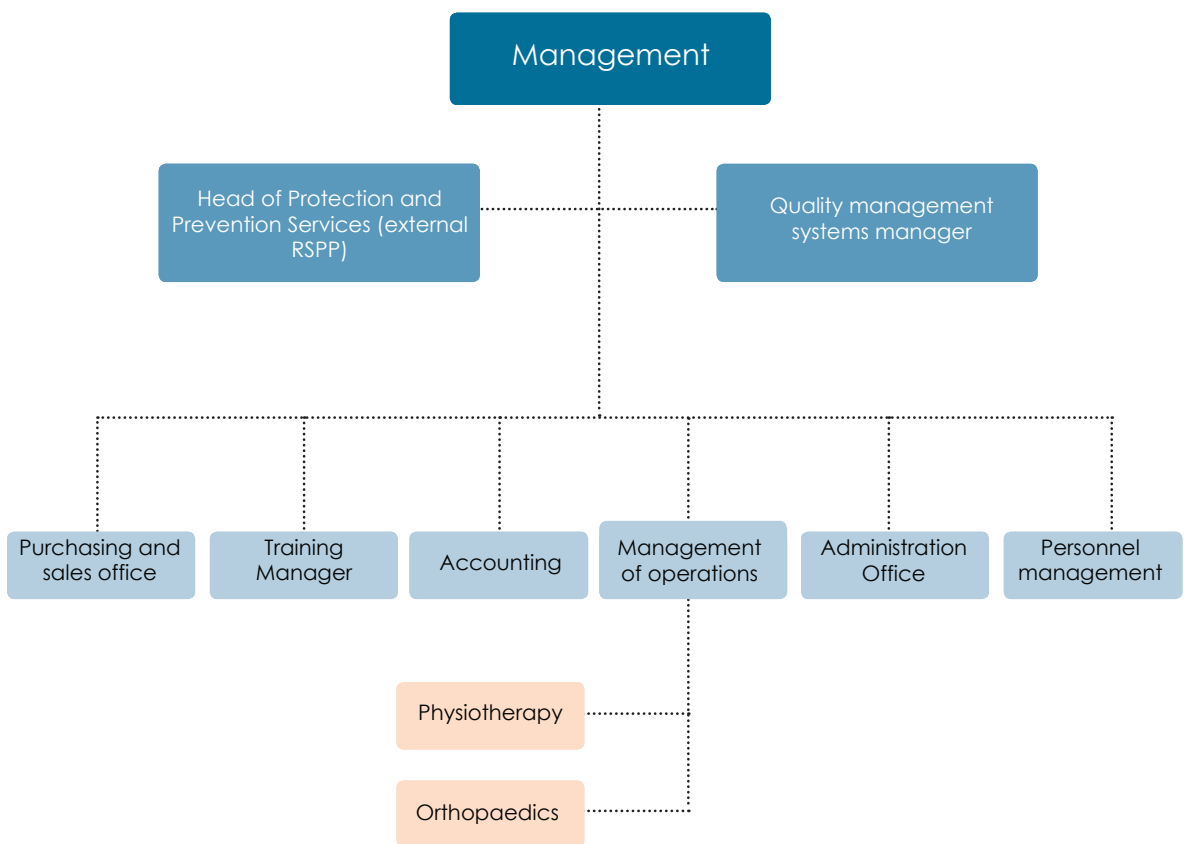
Management

Head of Protection and Prevention Services (external RSPP)

Quality management systems manager

Purchasing and sales office

Training Manager

Accounting

Management of operations

Administration Office

Personnel management

Physiotherapy

Orthopaedics